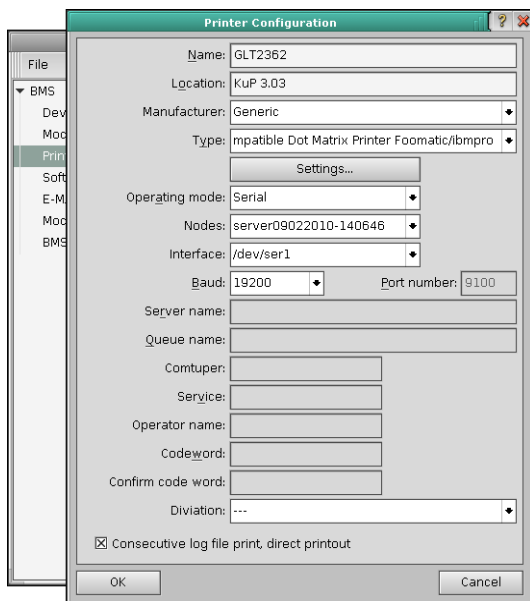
Printer Configuration

File

BMS
Dev
Mod
Prin
Soft
E-M
Mod
BMS

Name: GLT2362
Location: KuP 3.03
Manufacturer: Generic
Type: mpatible Dot Matrix Printer Foomatic/ibmpro
Settings...
Operating mode: Serial
Nodes: server09022010-140646
Interface: /dev/ser1
Baud: 19200
Port number: 9100
Server name:
Queue name:
Comtuper:
Service:
Operator name:
Codeword:
Confirm code word:
Diviation: ---
☒ Consecutive log file print, direct printout
OK
Cancel